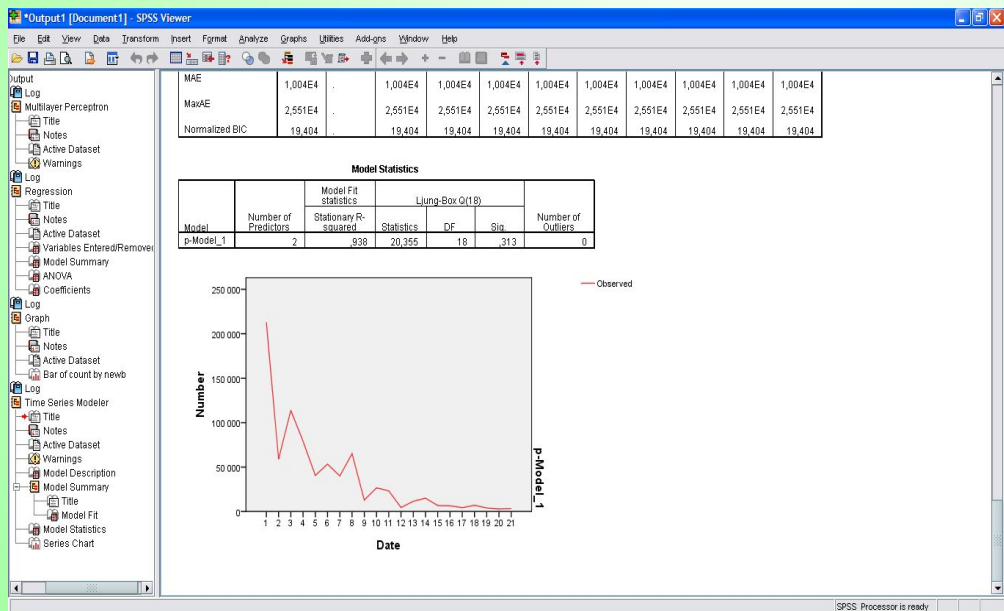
*Output1 [Document1] - SPSS Viewer

File Edit View Data Transform Insert Format Analyze Graphs Utilities Add-ons Window Help

Output
Log
Multilayer Perceptron
Title
Notes
Active Dataset
Warnings
Log
Regression
Title
Notes
Active Dataset
Variables Entered/Remove
Model Summary
ANOVA
Coefficients
Log
Graph
Title
Notes
Active Dataset
Bar of count by newb
Log
Time Series Modeler
Title
Notes
Active Dataset
Warnings
Model Description
Model Summary
Title
Model Fit
Model Statistics
Series Chart

| MAE | 1,004E4 | . | 1,004E4 | 1,004E4 | 1,004E4 | 1,004E4 | 1,004E4 | 1,004E4 | 1,004E4 | 1,004E4 | 1,004E4 |
|---|---|---|---|---|---|---|---|---|---|---|---|
| MaxAE | 2,551E4 | . | 2,551E4 | 2,551E4 | 2,551E4 | 2,551E4 | 2,551E4 | 2,551E4 | 2,551E4 | 2,551E4 | 2,551E4 |
| Normalized BIC | 19,404 | . | 19,404 | 19,404 | 19,404 | 19,404 | 19,404 | 19,404 | 19,404 | 19,404 | 19,404 |

Model Statistics

| Model | Number of Predictors | Model Fit statistics: Stationary R-squared | Ljung-Box Q(18) Statistics | DF | Sig. | Number of Outliers |
|---|---|---|---|---|---|---|
| p-Model_1 | 2 | ,938 | 20,355 | 18 | ,313 | 0 |

Observed

250 000
200 000
150 000
100 000
50 000
0
Number
1 2 3 4 5 6 7 8 9 10 11 12 13 14 15 16 17 18 19 20 21
Date
p-Model_1

SPSS Processor is ready